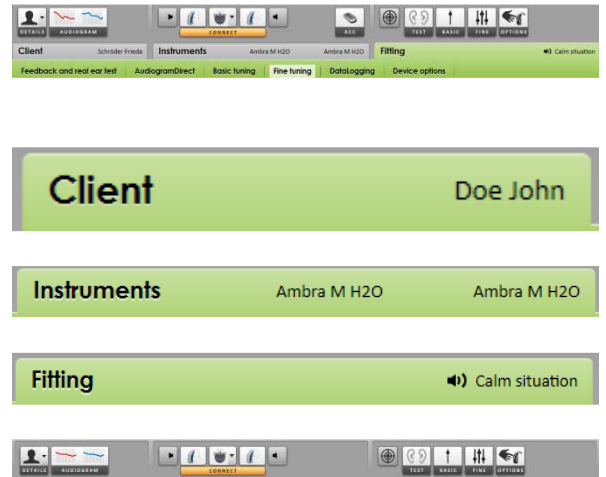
DETAILS AUDIOGRAM CONNECT ACC TEST BASIC FINE OPTIONS

Client Schröder Frieda Instruments Ambra M H2O Ambra M H2O Fitting Calm situation

Feedback and real ear test | AudiogramDirect | Basic tuning | Fine tuning | DataLogging | Device options

Client Doe John

Instruments Ambra M H2O Ambra M H2O

Fitting Calm situation

DETAILS AUDIOGRAM CONNECT TEST BASIC FINE OPTIONS